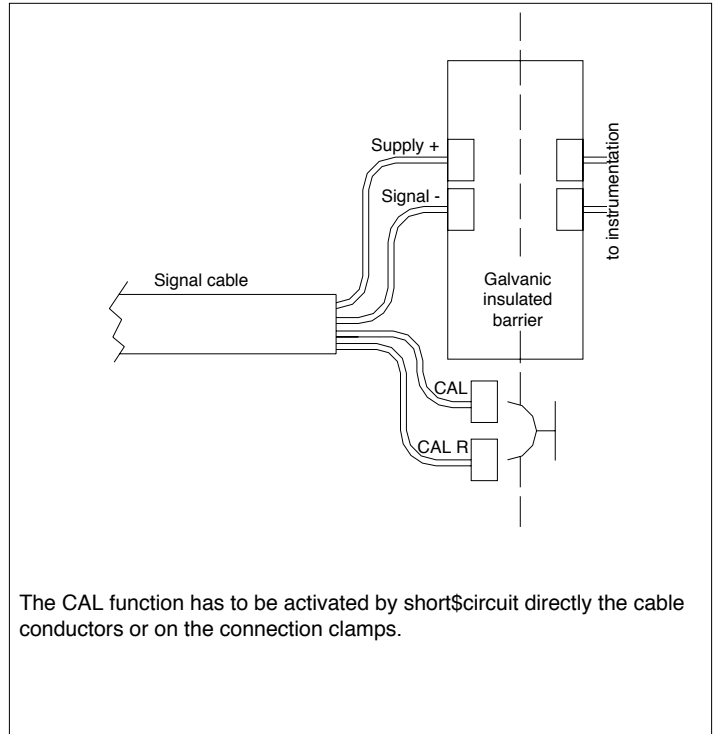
Supply +

Signal -

to instrumentation

Signal cable

Galvanic insulated barrier

CAL

CAL R

The CAL function has to be activated by short\$circuit directly the cable conductors or on the connection clamps.